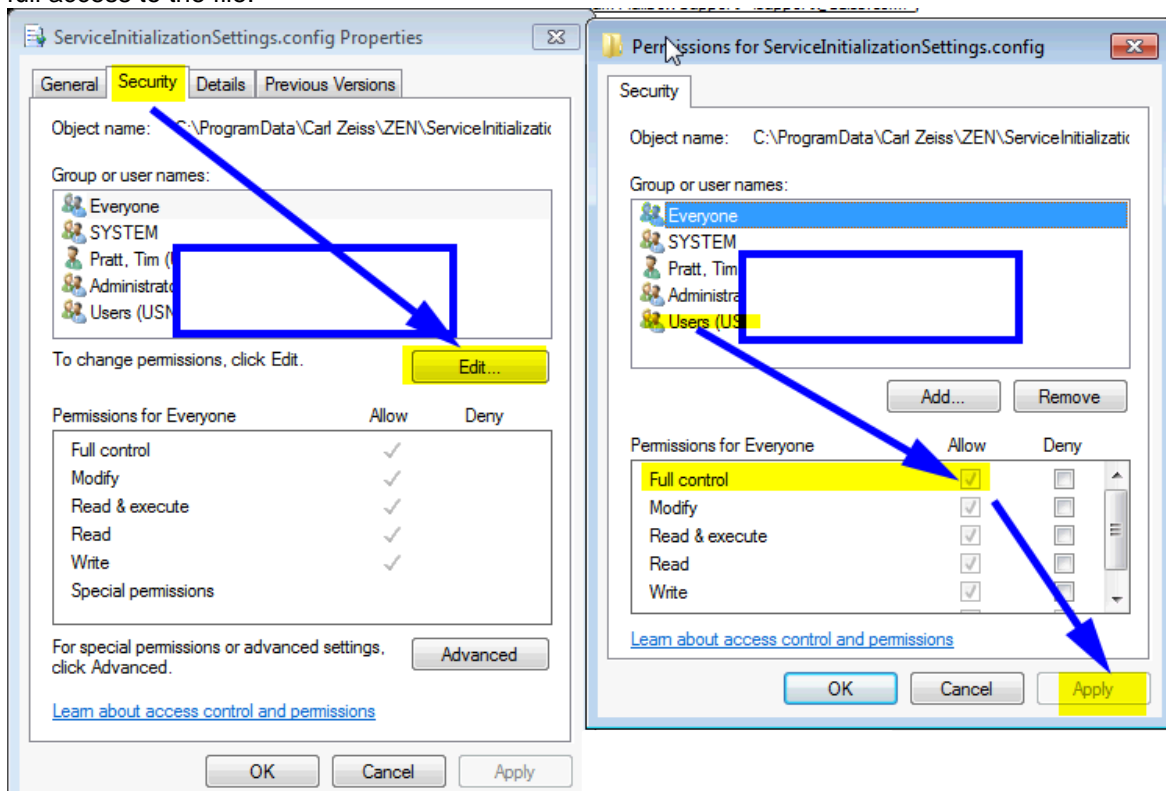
full access to the file.

ServiceInitializationSettings.config Properties

General | Security | Details | Previous Versions

Object name: C:\ProgramData\Carl Zeiss\ZEN\ServiceInitializatio

Group or user names:
Everyone
SYSTEM
Pratt, Tim (
Administrato
Users (USN

To change permissions, click Edit.

Edit...

| Permissions for Everyone | Allow | Deny |
|---|---|---|
| Full control | ✓ | |
| Modify | ✓ | |
| Read & execute | ✓ | |
| Read | ✓ | |
| Write | ✓ | |
| Special permissions | | |

For special permissions or advanced settings, click Advanced.

Advanced

Learn about access control and permissions

OK | Cancel | Apply

Permissions for ServiceInitializationSettings.config

Security

Object name: C:\ProgramData\Carl Zeiss\ZEN\ServiceInitializatio

Group or user names:
Everyone
SYSTEM
Pratt, Tim
Administra
Users (US

Add... | Remove

| Permissions for Everyone | Allow | Deny |
|---|---|---|
| Full control | ✓ | |
| Modify | ✓ | |
| Read & execute | ✓ | |
| Read | ✓ | |
| Write | ✓ | |

Learn about access control and permissions

OK | Cancel | Apply